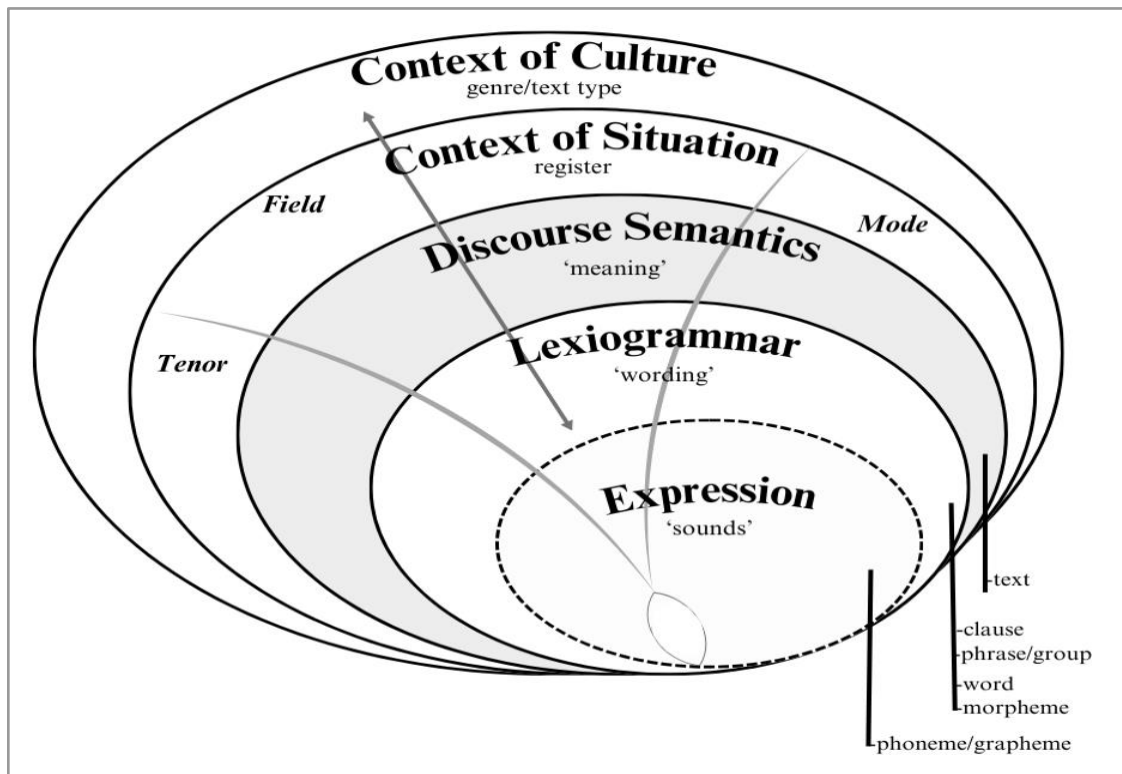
Context of Culture
genre/text type

Context of Situation
register

Field

Mode

Discourse Semantics
'meaning'

Tenor

Lexiogrammar
'wording'

Expression
'sounds'

-text

-clause
-phrase/group
-word
-morpheme

-phoneme/grapheme